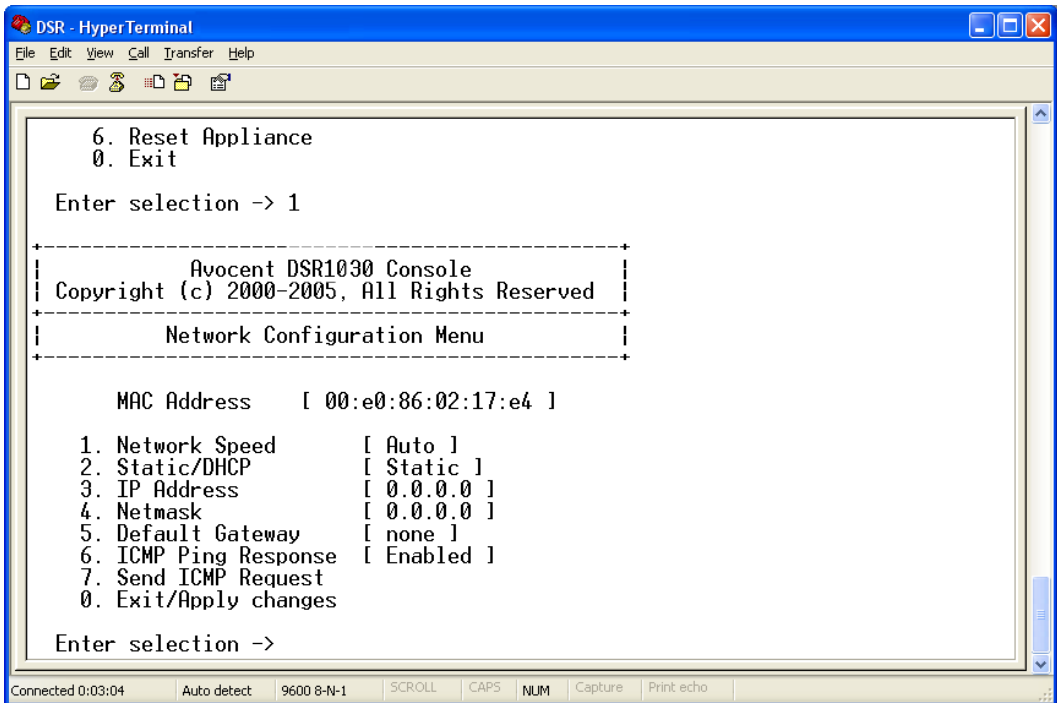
DSR - HyperTerminal

File Edit View Call Transfer Help

6. Reset Appliance
0. Exit

Enter selection -> 1

+--------------------------------------------+
| Avocent DSR1030 Console |
| Copyright (c) 2000-2005, All Rights Reserved |
+--------------------------------------------+
| Network Configuration Menu |
+--------------------------------------------+

MAC Address [ 00:e0:86:02:17:e4 ]

1. Network Speed [ Auto ]
2. Static/DHCP [ Static ]
3. IP Address [ 0.0.0.0 ]
4. Netmask [ 0.0.0.0 ]
5. Default Gateway [ none ]
6. ICMP Ping Response [ Enabled ]
7. Send ICMP Request
0. Exit/Apply changes

Enter selection ->

Connected 0:03:04 Auto detect 9600 8-N-1 SCROLL CAPS NUM Capture Print echo